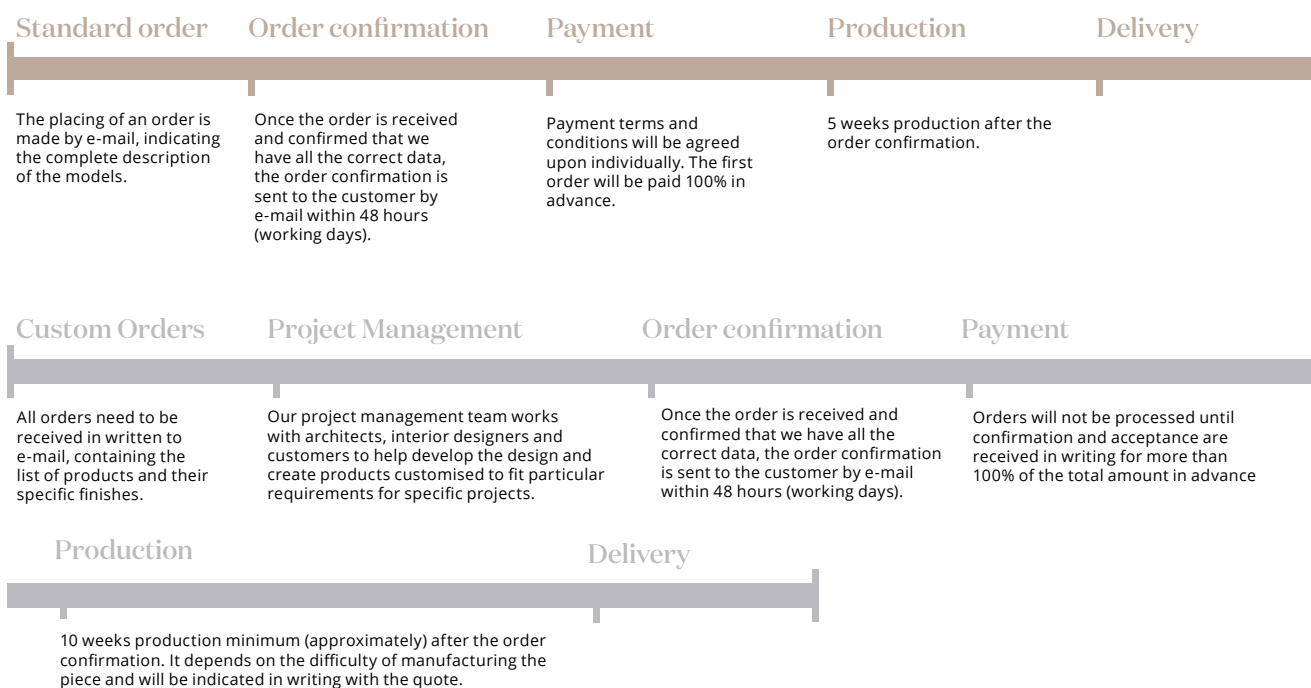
Standard order

The placing of an order is made by e-mail, indicating the complete description of the models.

Order confirmation

Once the order is received and confirmed that we have all the correct data, the order confirmation is sent to the customer by e-mail within 48 hours (working days).

Payment

Payment terms and conditions will be agreed upon individually. The first order will be paid 100% in advance.

Production

5 weeks production after the order confirmation.

Delivery

Custom Orders

All orders need to be received in written to e-mail, containing the list of products and their specific finishes.

Project Management

Our project management team works with architects, interior designers and customers to help develop the design and create products customised to fit particular requirements for specific projects.

Order confirmation

Once the order is received and confirmed that we have all the correct data, the order confirmation is sent to the customer by e-mail within 48 hours (working days).

Payment

Orders will not be processed until confirmation and acceptance are received in writing for more than 100% of the total amount in advance

Production

10 weeks production minimum (approximately) after the order confirmation. It depends on the difficulty of manufacturing the piece and will be indicated in writing with the quote.

Delivery